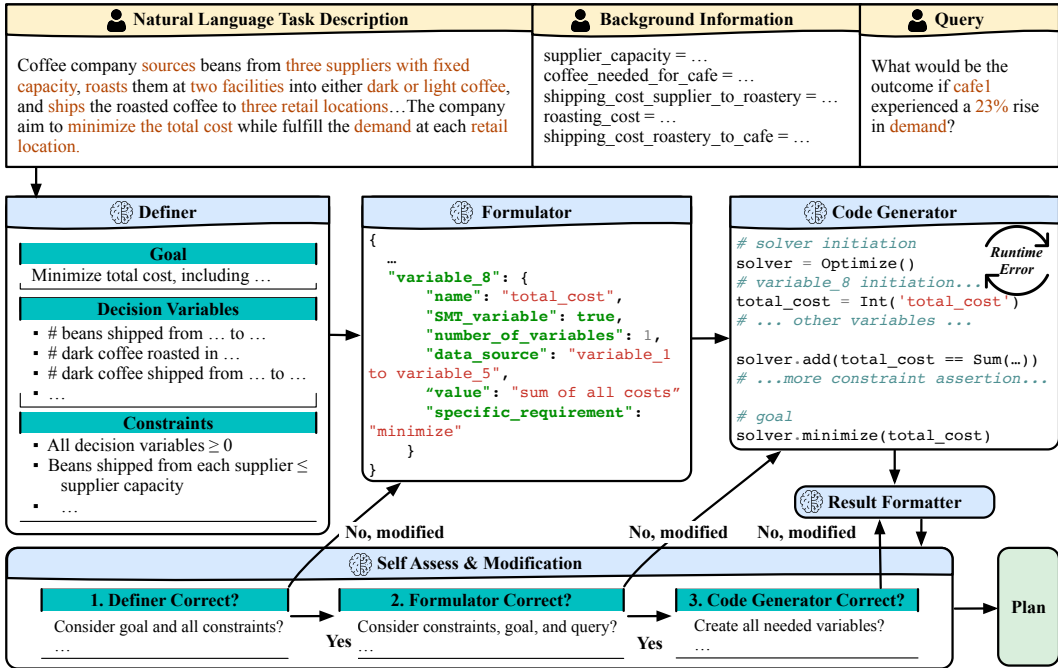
Natural Language Task Description

Coffee company sources beans from three suppliers with fixed capacity, roasts them at two facilities into either dark or light coffee, and ships the roasted coffee to three retail locations…The company aim to minimize the total cost while fulfill the demand at each retail location.

Background Information

supplier_capacity = …
coffee_needed_for_cafe = …
shipping_cost_supplier_to_roastery = …
roasting_cost = …
shipping_cost_roastery_to_cafe = …

Query

What would be the outcome if cafe1 experienced a 23% rise in demand?

Definer

Goal

Minimize total cost, including …

Decision Variables

- # beans shipped from … to …
- # dark coffee roasted in …
- # dark coffee shipped from … to …
- …

Constraints

- All decision variables $\geq 0$
- Beans shipped from each supplier $\leq$ supplier capacity
- …

Formulator

{
…
"variable_8": {
"name": "total_cost",
"SMT_variable": true,
"number_of_variables": 1,
"data_source": "variable_1 to variable_5",
"value": "sum of all costs"
"specific_requirement": "minimize"
}
}

Code Generator

# solver initiation
solver = Optimize()
# variable_8 initiation...
total_cost = Int('total_cost')
# ... other variables ...

solver.add(total_cost == Sum(…))
# ...more constraint assertion...

# goal
solver.minimize(total_cost)

Runtime Error

Result Formatter

No, modified

No, modified

No, modified

Self Assess & Modification

1. Definer Correct?
Consider goal and all constraints?
…

Yes

2. Formulator Correct?
Consider constraints, goal, and query?
…

Yes

3. Code Generator Correct?
Create all needed variables?
…

Plan